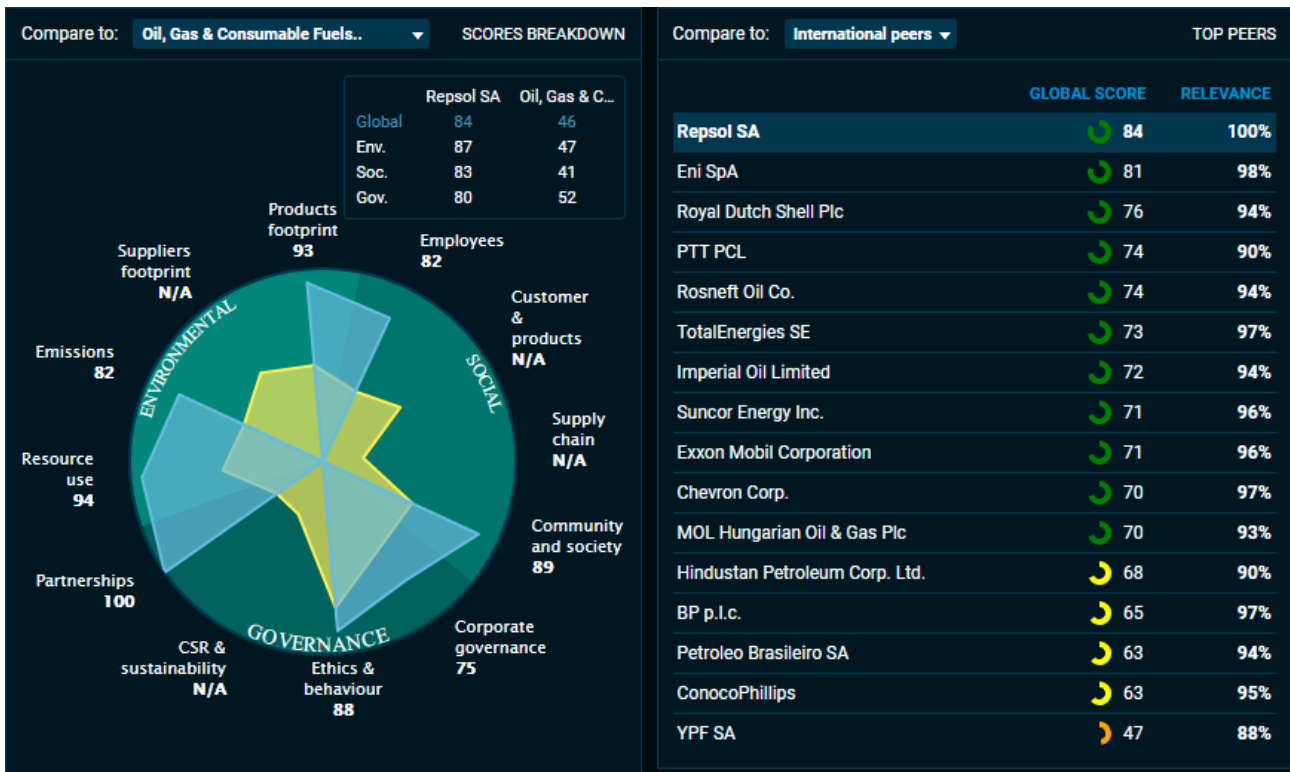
Compare to: Oil, Gas & Consumable Fuels..

SCORES BREAKDOWN

| | Repsol SA | Oil, Gas & C... |
|---|---|---|
| Global | 84 | 46 |
| Env. | 87 | 47 |
| Soc. | 83 | 41 |
| Gov. | 80 | 52 |

Products footprint 93

Employees 82

Suppliers footprint N/A

Customer & products N/A

Emissions 82

Supply chain N/A

Resource use 94

Community and society 89

Partnerships 100

CSR & sustainability N/A

Ethics & behaviour 88

Corporate governance 75

ENVIRONMENTAL

SOCIAL

GOVERNANCE

Compare to: International peers

TOP PEERS

| | GLOBAL SCORE | RELEVANCE |
|---|---|---|
| Repsol SA | 84 | 100% |
| Eni SpA | 81 | 98% |
| Royal Dutch Shell Plc | 76 | 94% |
| PTT PCL | 74 | 90% |
| Rosneft Oil Co. | 74 | 94% |
| TotalEnergies SE | 73 | 97% |
| Imperial Oil Limited | 72 | 94% |
| Suncor Energy Inc. | 71 | 96% |
| Exxon Mobil Corporation | 71 | 96% |
| Chevron Corp. | 70 | 97% |
| MOL Hungarian Oil & Gas Plc | 70 | 93% |
| Hindustan Petroleum Corp. Ltd. | 68 | 90% |
| BP p.l.c. | 65 | 97% |
| Petroleo Brasileiro SA | 63 | 94% |
| ConocoPhillips | 63 | 95% |
| YPF SA | 47 | 88% |